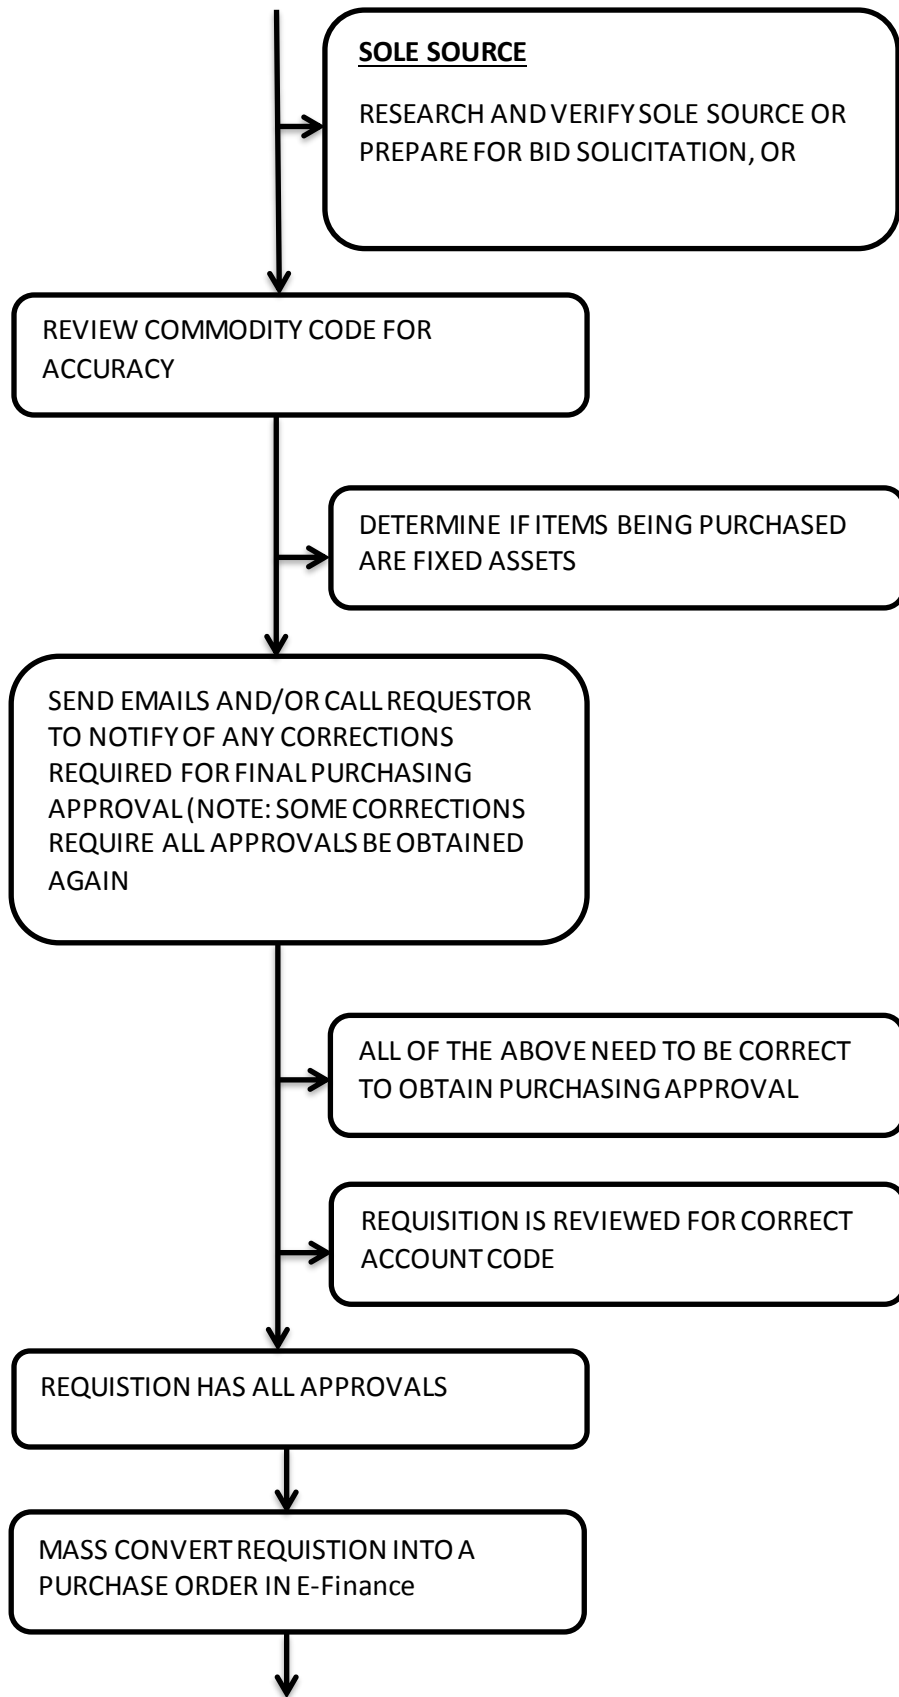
SOLE SOURCE

RESEARCH AND VERIFY SOLE SOURCE OR PREPARE FOR BID SOLICITATION, OR

REVIEW COMMODITY CODE FOR ACCURACY

DETERMINE IF ITEMS BEING PURCHASED ARE FIXED ASSETS

SEND EMAILS AND/OR CALL REQUESTOR TO NOTIFY OF ANY CORRECTIONS REQUIRED FOR FINAL PURCHASING APPROVAL (NOTE: SOME CORRECTIONS REQUIRE ALL APPROVALS BE OBTAINED AGAIN

ALL OF THE ABOVE NEED TO BE CORRECT TO OBTAIN PURCHASING APPROVAL

REQUISITION IS REVIEWED FOR CORRECT ACCOUNT CODE

REQUISTION HAS ALL APPROVALS

MASS CONVERT REQUISTION INTO A PURCHASE ORDER IN E-Finance